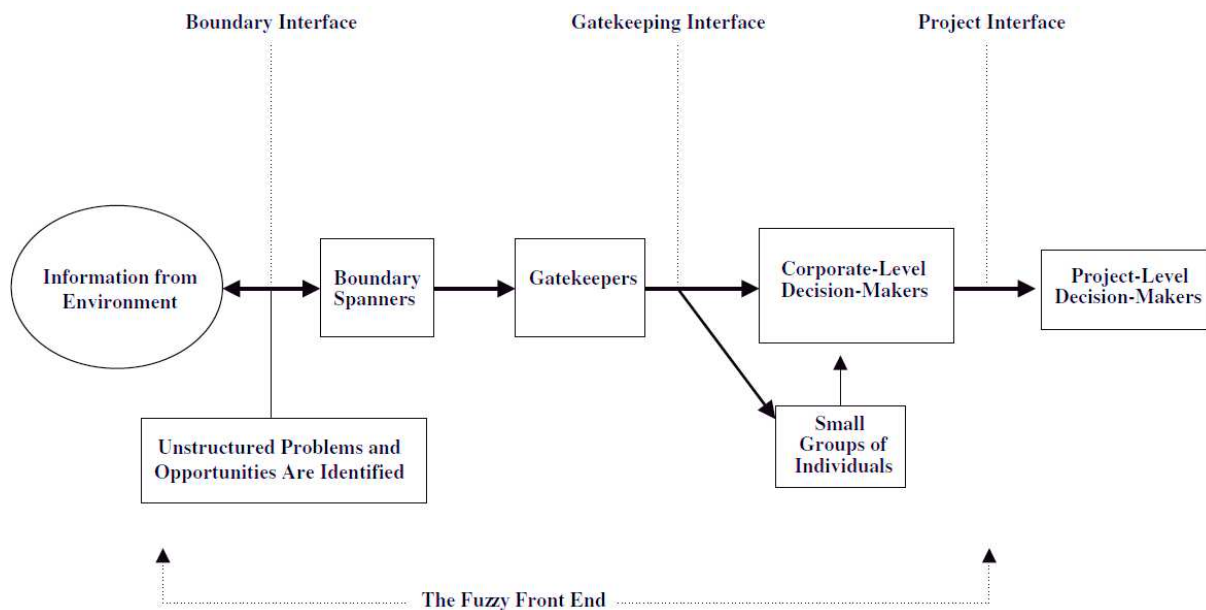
Boundary Interface

Gatekeeping Interface

Project Interface

Information from Environment

Boundary Spanners

Gatekeepers

Corporate-Level Decision-Makers

Project-Level Decision-Makers

Unstructured Problems and Opportunities Are Identified

Small Groups of Individuals

The Fuzzy Front End